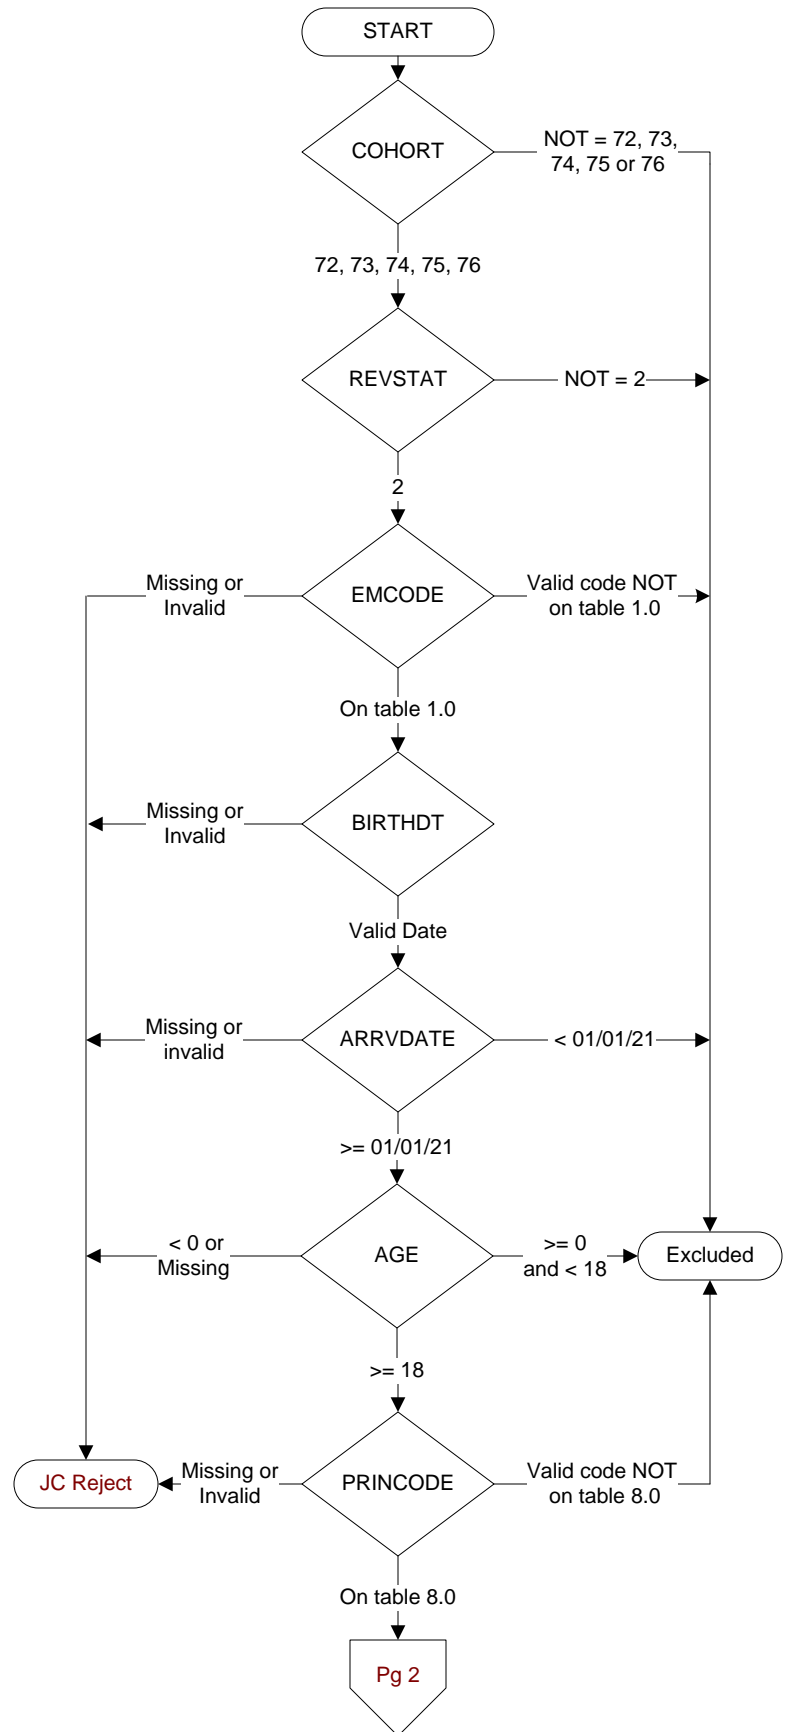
START

COHORT

NOT = 72, 73, 74, 75 or 76

72, 73, 74, 75, 76

REVSTAT

NOT = 2

2

Missing or Invalid

EMCODE

Valid code NOT on table 1.0

On table 1.0

Missing or Invalid

BIRTHDT

Valid Date

Missing or invalid

ARRVDATE

< 01/01/21

>= 01/01/21

< 0 or Missing

AGE

>= 0 and < 18

Excluded

>= 18

JC Reject

Missing or Invalid

PRINCODE

Valid code NOT on table 8.0

On table 8.0

Pg 2